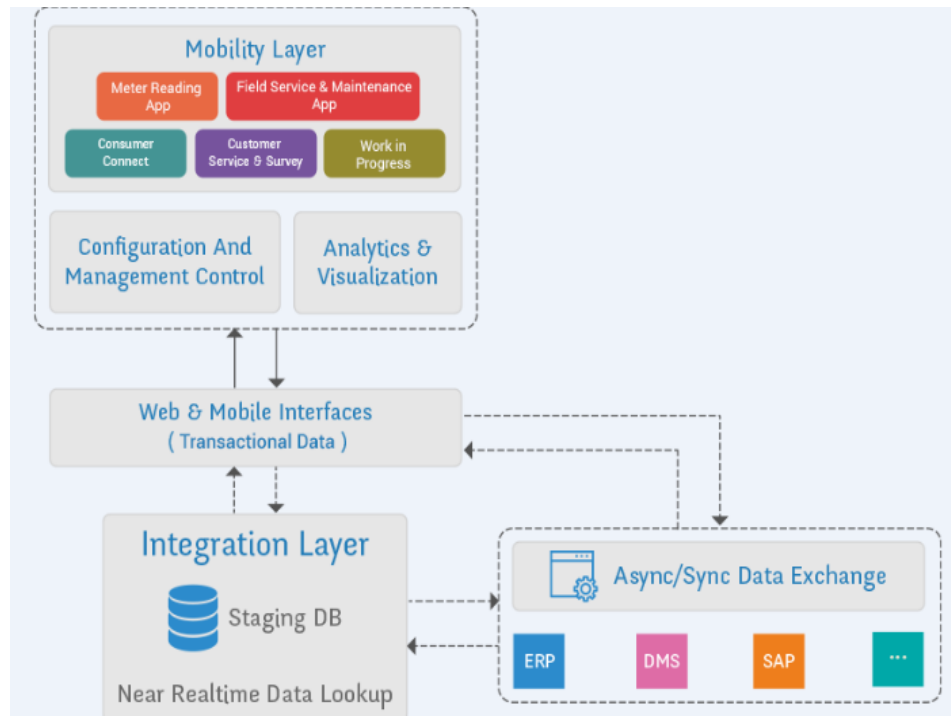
Mobility Layer

Meter Reading App

Field Service & Maintenance App

Consumer Connect

Customer Service & Survey

Work in Progress

Configuration And Management Control

Analytics & Visualization

Web & Mobile Interfaces ( Transactional Data )

Integration Layer

Staging DB

Near Realtime Data Lookup

Async/Sync Data Exchange

ERP

DMS

SAP

...